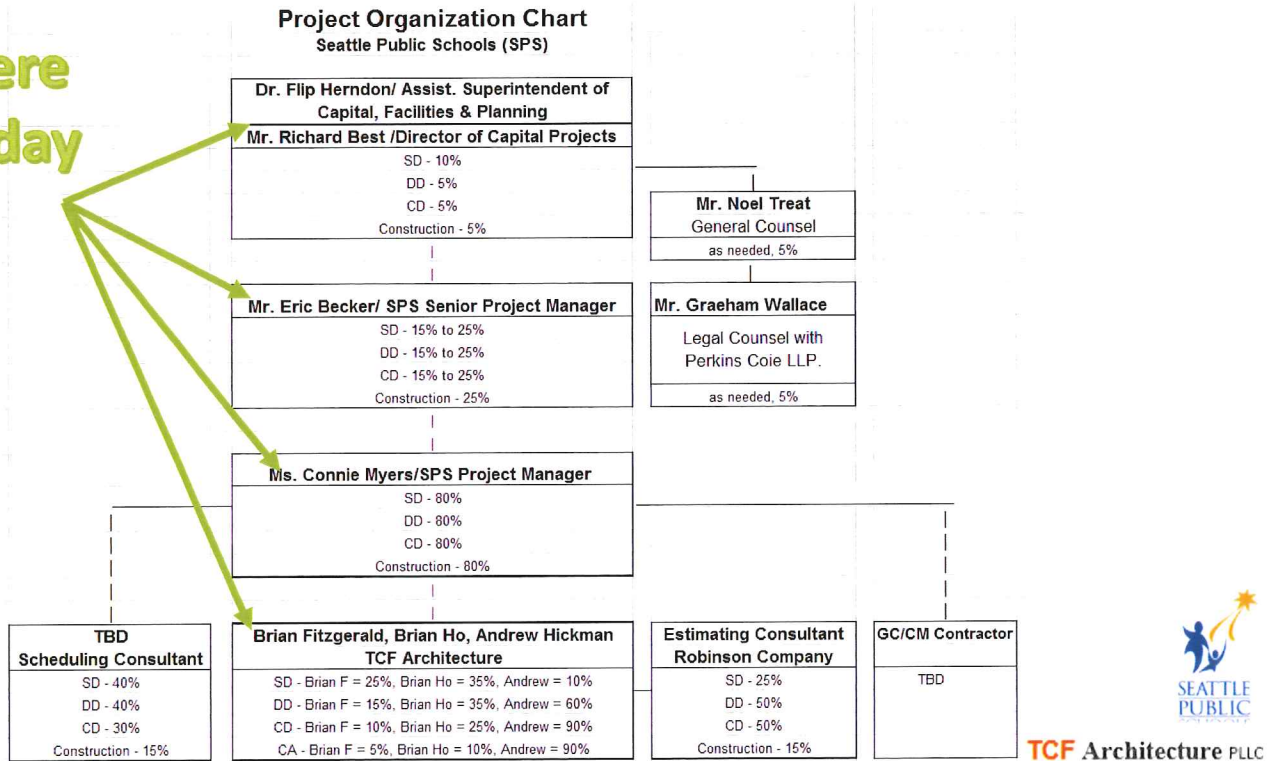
ere
day

Project Organization Chart
Seattle Public Schools (SPS)

Dr. Flip Herndon/ Assist. Superintendent of Capital, Facilities & Planning
Mr. Richard Best /Director of Capital Projects
SD - 10%
DD - 5%
CD - 5%
Construction - 5%

Mr. Noel Treat
General Counsel
as needed, 5%

Mr. Eric Becker/ SPS Senior Project Manager
SD - 15% to 25%
DD - 15% to 25%
CD - 15% to 25%
Construction - 25%

Mr. Graeham Wallace
Legal Counsel with Perkins Coie LLP.
as needed, 5%

Ms. Connie Myers/SPS Project Manager
SD - 80%
DD - 80%
CD - 80%
Construction - 80%

TBD
Scheduling Consultant
SD - 40%
DD - 40%
CD - 30%
Construction - 15%

Brian Fitzgerald, Brian Ho, Andrew Hickman
TCF Architecture
SD - Brian F = 25%, Brian Ho = 35%, Andrew = 10%
DD - Brian F = 15%, Brian Ho = 35%, Andrew = 60%
CD - Brian F = 10%, Brian Ho = 25%, Andrew = 90%
CA - Brian F = 5%, Brian Ho = 10%, Andrew = 90%

Estimating Consultant
Robinson Company
SD - 25%
DD - 50%
CD - 50%
Construction - 15%

GC/CM Contractor
TBD

SEATTLE PUBLIC

TCF Architecture PLLC